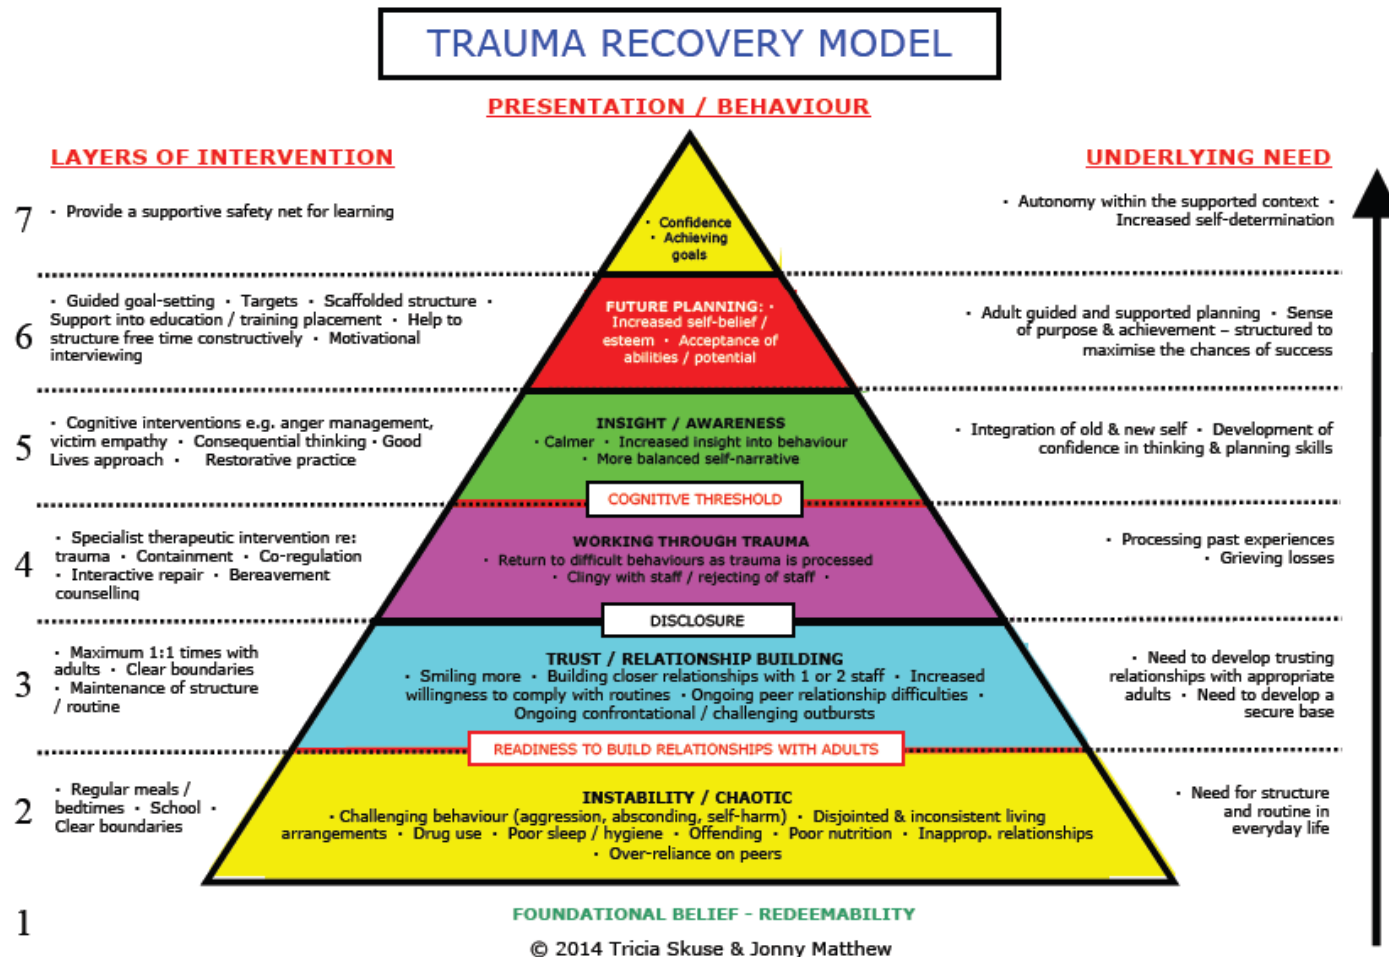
TRAUMA RECOVERY MODEL

PRESENTATION / BEHAVIOUR

LAYERS OF INTERVENTION

UNDERLYING NEED

7 • Provide a supportive safety net for learning

• Confidence • Achieving goals

• Autonomy within the supported context • Increased self-determination

6 • Guided goal-setting • Targets • Scaffolded structure • Support into education / training placement • Help to structure free time constructively • Motivational interviewing

FUTURE PLANNING: • Increased self-belief / esteem • Acceptance of abilities / potential

• Adult guided and supported planning • Sense of purpose & achievement – structured to maximise the chances of success

5 • Cognitive interventions e.g. anger management, victim empathy • Consequential thinking • Good Lives approach • Restorative practice

INSIGHT / AWARENESS
• Calmer • Increased insight into behaviour • More balanced self-narrative

• Integration of old & new self • Development of confidence in thinking & planning skills

COGNITIVE THRESHOLD

4 • Specialist therapeutic intervention re: trauma • Containment • Co-regulation • Interactive repair • Bereavement counselling

WORKING THROUGH TRAUMA
• Return to difficult behaviours as trauma is processed • Clingy with staff / rejecting of staff •

• Processing past experiences • Grieving losses

DISCLOSURE

3 • Maximum 1:1 times with adults • Clear boundaries • Maintenance of structure / routine

TRUST / RELATIONSHIP BUILDING
• Smiling more • Building closer relationships with 1 or 2 staff • Increased willingness to comply with routines • Ongoing peer relationship difficulties • Ongoing confrontational / challenging outbursts

• Need to develop trusting relationships with appropriate adults • Need to develop a secure base

READINESS TO BUILD RELATIONSHIPS WITH ADULTS

2 • Regular meals / bedtimes • School • Clear boundaries

INSTABILITY / CHAOTIC
• Challenging behaviour (aggression, absconding, self-harm) • Disjointed & inconsistent living arrangements • Drug use • Poor sleep / hygiene • Offending • Poor nutrition • Inapprop. relationships • Over-reliance on peers

• Need for structure and routine in everyday life

1

FOUNDATIONAL BELIEF - REDEEMABILITY

© 2014 Tricia Skuse & Jonny Matthew